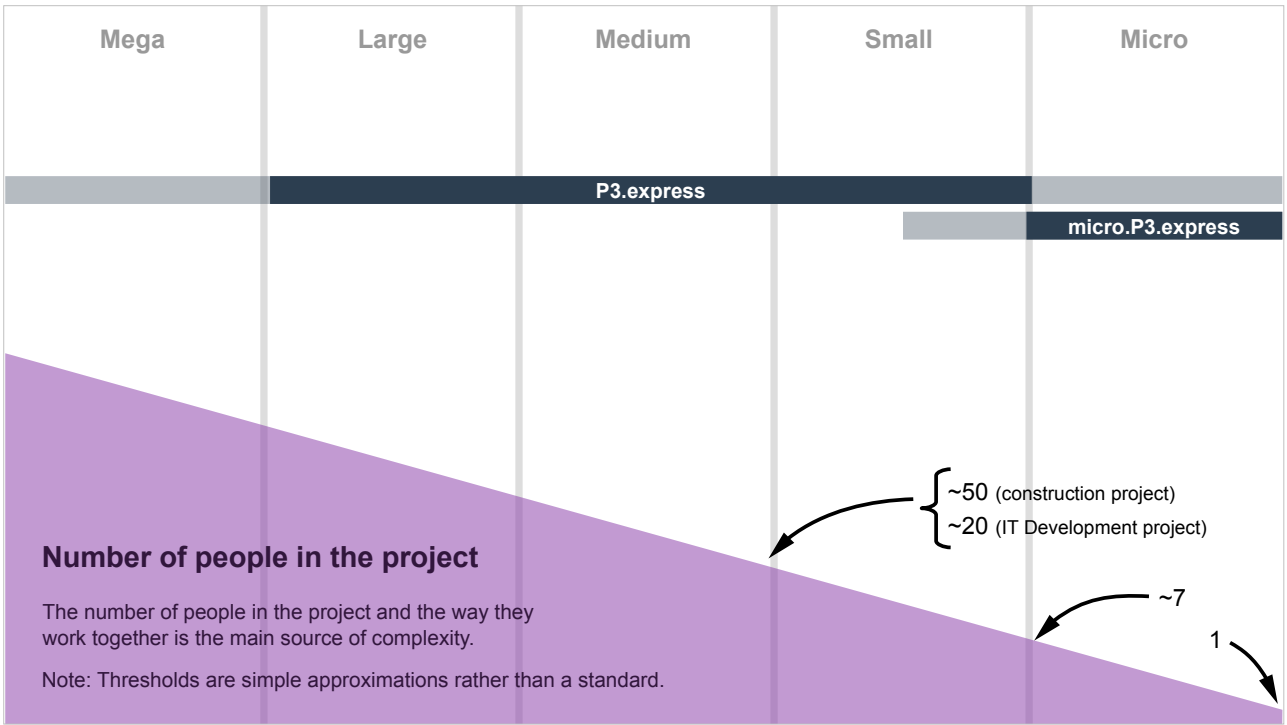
Mega Large Medium Small Micro

P3.express

micro.P3.express

~50 (construction project)
~20 (IT Development project)

Number of people in the project

The number of people in the project and the way they work together is the main source of complexity.

Note: Thresholds are simple approximations rather than a standard.

~7

1